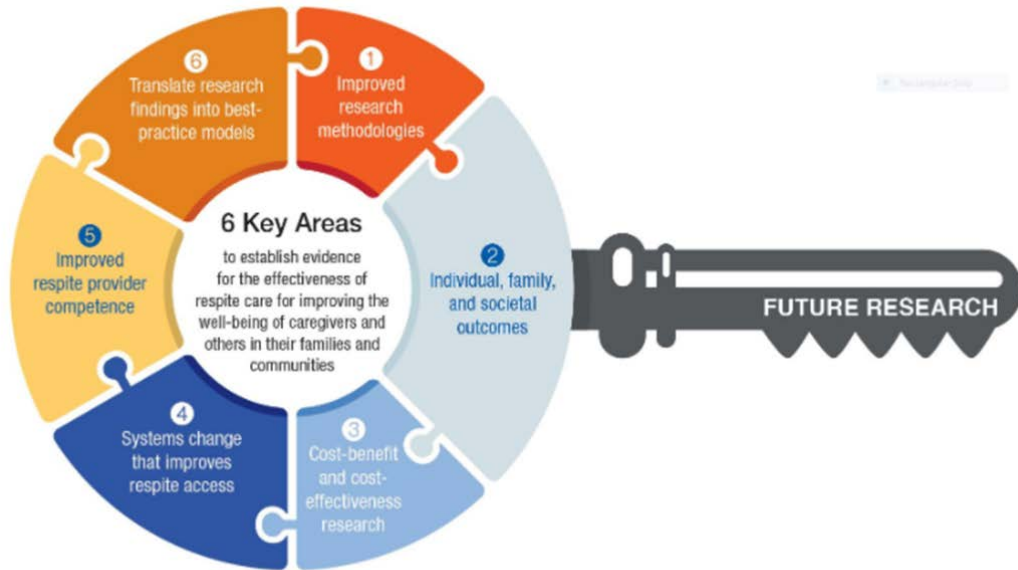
6
Translate research findings into best-practice models

1
Improved research methodologies

6 Key Areas
to establish evidence for the effectiveness of respite care for improving the well-being of caregivers and others in their families and communities

5
Improved respite provider competence

2
Individual, family, and societal outcomes

FUTURE RESEARCH

4
Systems change that improves respite access

3
Cost-benefit and cost-effectiveness research

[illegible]